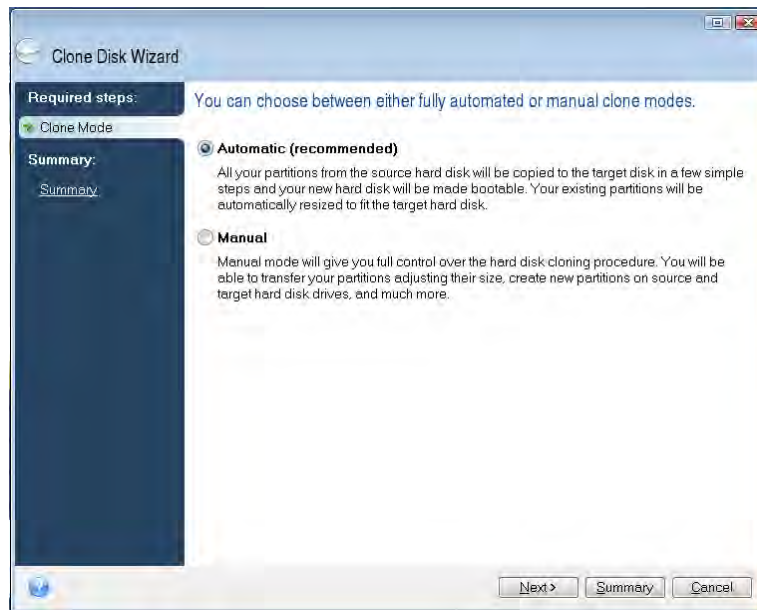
Clone Disk Wizard

Required steps:

Clone Mode

Summary:

Summary

You can choose between either fully automated or manual clone modes.

Automatic (recommended)

All your partitions from the source hard disk will be copied to the target disk in a few simple steps and your new hard disk will be made bootable. Your existing partitions will be automatically resized to fit the target hard disk.

Manual

Manual mode will give you full control over the hard disk cloning procedure. You will be able to transfer your partitions adjusting their size, create new partitions on source and target hard disk drives, and much more.

Next >

Summary

Cancel